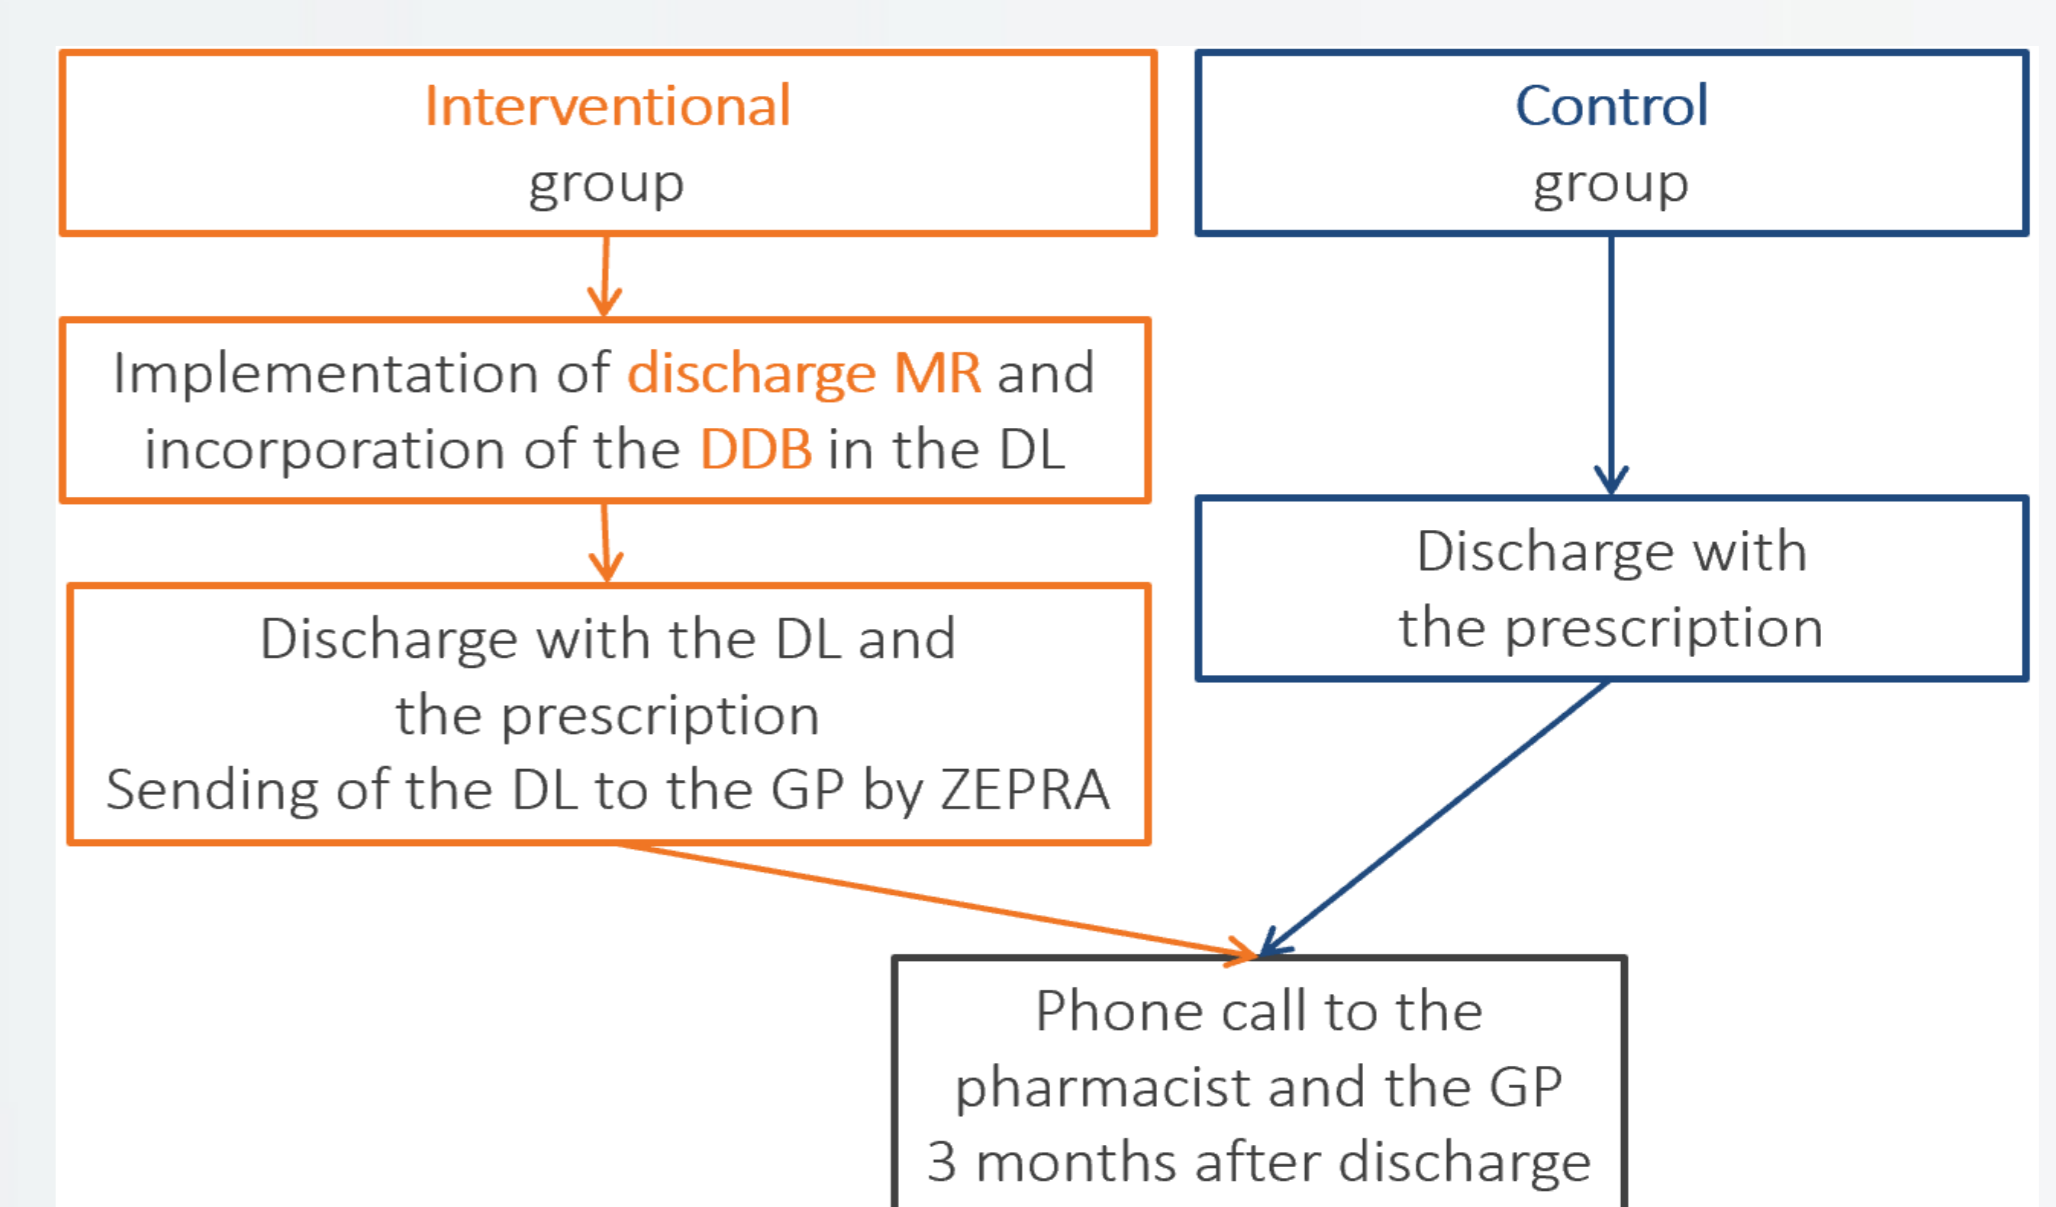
Interventional
group

Implementation of discharge MR and incorporation of the DDB in the DL

Discharge with the DL and the prescription
Sending of the DL to the GP by ZEPRA

Control
group

Discharge with the prescription

Phone call to the pharmacist and the GP
3 months after discharge